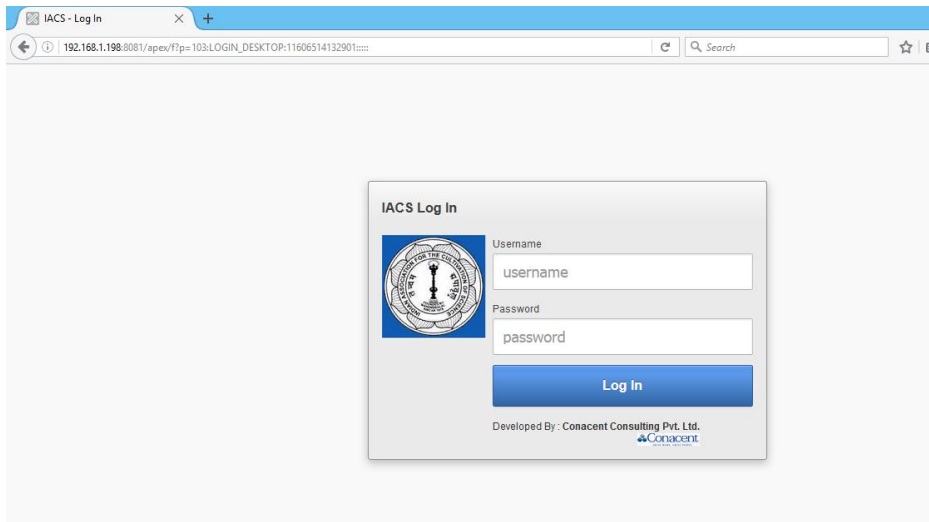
IACS - Log In

192.168.1.198:8081/apex/f?p=103:LOGIN_DESKTOP:11606514132901:::::

Search

IACS Log In

INDIAN ASSOCIATION FOR THE CULTIVATION OF SCIENCE

Username

username

Password

password

Log In

Developed By : Conacent Consulting Pvt. Ltd.

Conacent